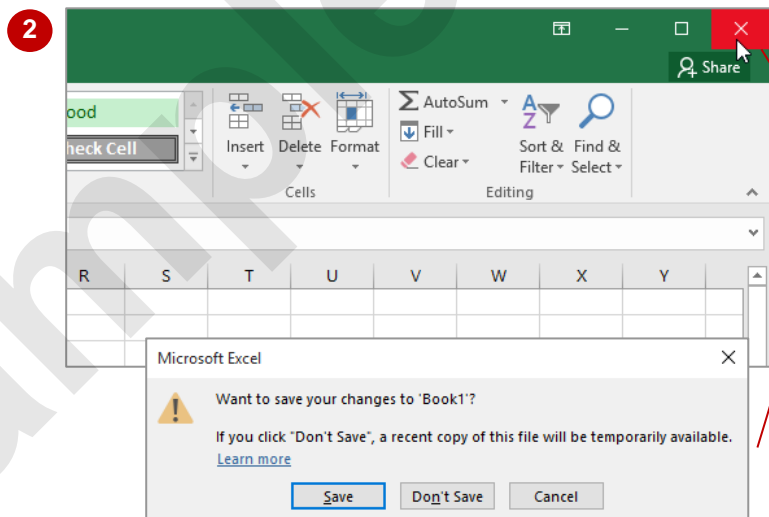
2

Share

ood

heck Cell

Insert Delete Format

Cells

AutoSum

Fill

Clear

Sort & Filter

Find & Select

Editing

R S T U V W X Y

Microsoft Excel

Want to save your changes to 'Book1'?

If you click "Don't Save", a recent copy of this file will be temporarily available.

Learn more

Save Don't Save Cancel